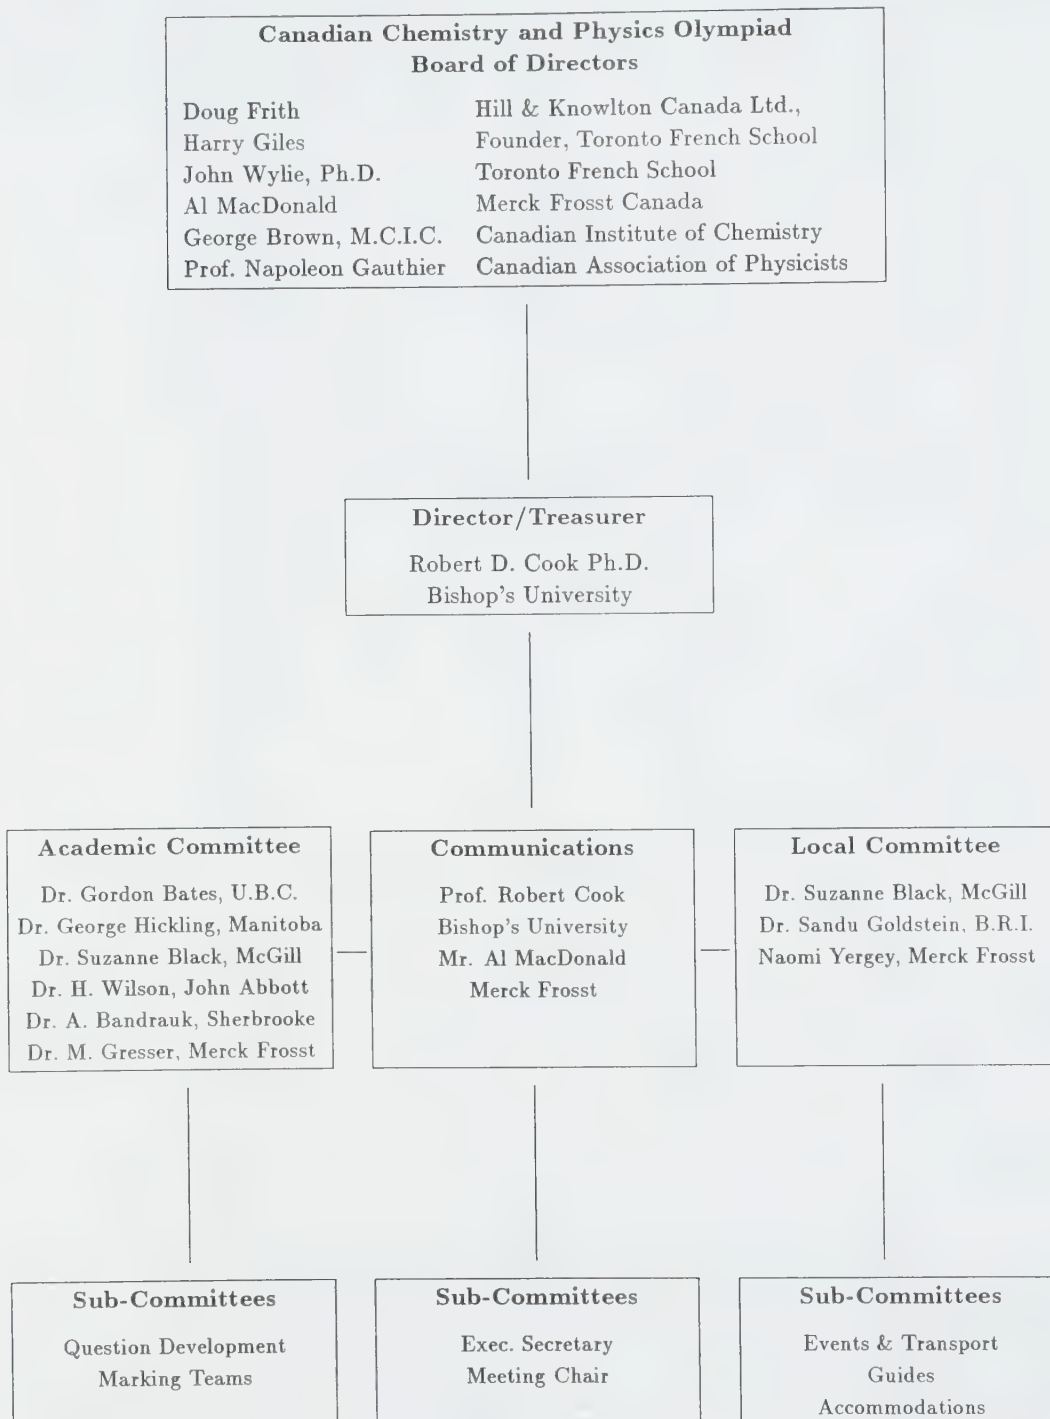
Canadian Chemistry and Physics Olympiad
Board of Directors

| | |
|---|---|
| Doug Frith | Hill & Knowlton Canada Ltd., |
| Harry Giles | Founder, Toronto French School |
| John Wylie, Ph.D. | Toronto French School |
| Al MacDonald | Merck Frosst Canada |
| George Brown, M.C.I.C. | Canadian Institute of Chemistry |
| Prof. Napoleon Gauthier | Canadian Association of Physicists |

Director/Treasurer
Robert D. Cook Ph.D.
Bishop's University

Academic Committee
Dr. Gordon Bates, U.B.C.
Dr. George Hickling, Manitoba
Dr. Suzanne Black, McGill
Dr. H. Wilson, John Abbott
Dr. A. Bandrauk, Sherbrooke
Dr. M. Gresser, Merck Frosst

Communications
Prof. Robert Cook
Bishop's University
Mr. Al MacDonald
Merck Frosst

Local Committee
Dr. Suzanne Black, McGill
Dr. Sandu Goldstein, B.R.I.
Naomi Yergey, Merck Frosst

Sub-Committees
Question Development
Marking Teams

Sub-Committees
Exec. Secretary
Meeting Chair

Sub-Committees
Events & Transport
Guides
Accommodations